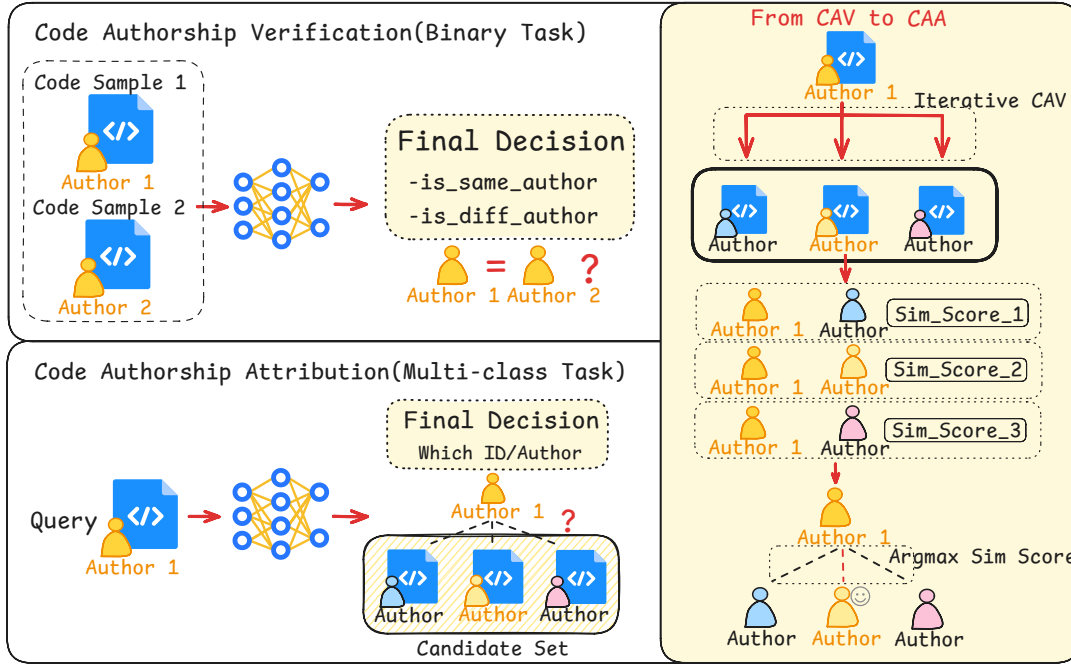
Code Authorship Verification(Binary Task)

Code Sample 1

Author 1

Code Sample 2

Author 2

Final Decision

-is_same_author

-is_diff_author

Author 1 = Author 2 ?

Code Authorship Attribution(Multi-class Task)

Query

Author 1

Final Decision

Which ID/Author

Author 1 ?

Author Author Author

Candidate Set

From CAV to CAA

Author 1

Iterative CAV

Author Author Author

Author 1 Author Sim_Score_1

Author 1 Author Sim_Score_2

Author 1 Author Sim_Score_3

Author 1

Argmax Sim Score

Author Author Author